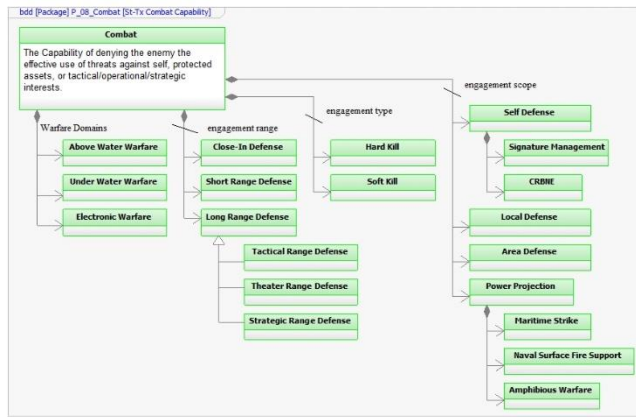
bdd [Package] P_08_Combat [St-Tx Combat Capability]

Combat

The Capability of denying the enemy the effective use of threats against self, protected assets, or tactical/operational/strategic interests.

Warfare Domains

Above Water Warfare

Under Water Warfare

Electronic Warfare

engagement range

Close-In Defense

Short Range Defense

Long Range Defense

Tactical Range Defense

Theater Range Defense

Strategic Range Defense

engagement type

Hard Kill

Soft Kill

engagement scope

Self Defense

Signature Management

CRBNE

Local Defense

Area Defense

Power Projection

Maritime Strike

Naval Surface Fire Support

Amphibious Warfare